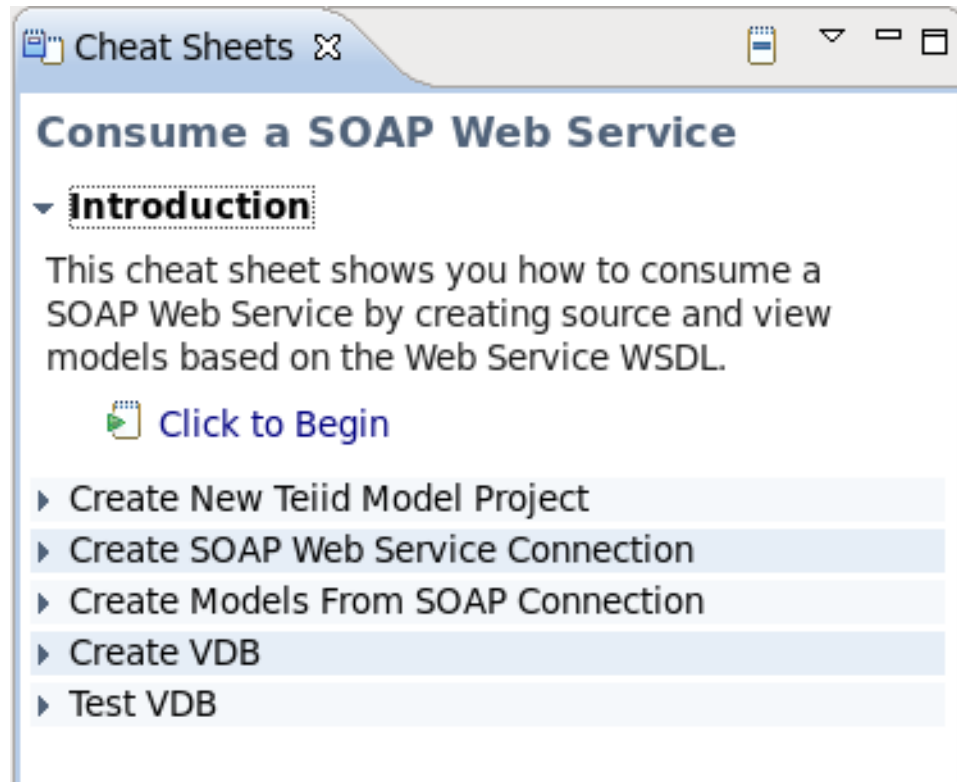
Cheat Sheets

Consume a SOAP Web Service

Introduction

This cheat sheet shows you how to consume a SOAP Web Service by creating source and view models based on the Web Service WSDL.

Click to Begin

Create New Teiid Model Project
Create SOAP Web Service Connection
Create Models From SOAP Connection
Create VDB
Test VDB